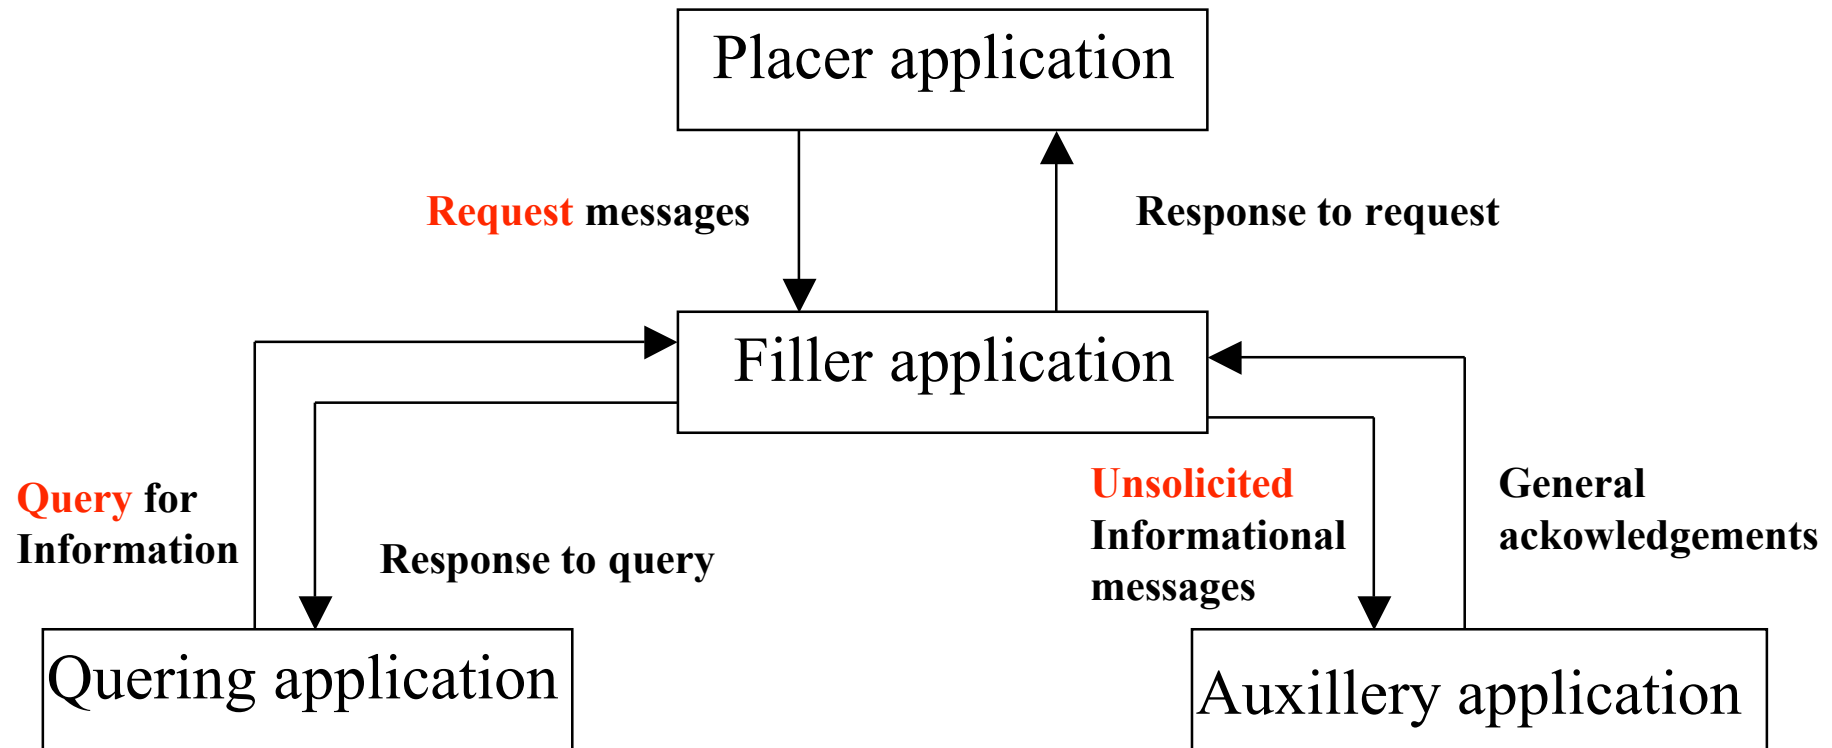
Placer application

Request messages

Response to request

Filler application

Query for Information

Response to query

Unsolicited Informational messages

General ackowledgements

Quering application

Auxillery application